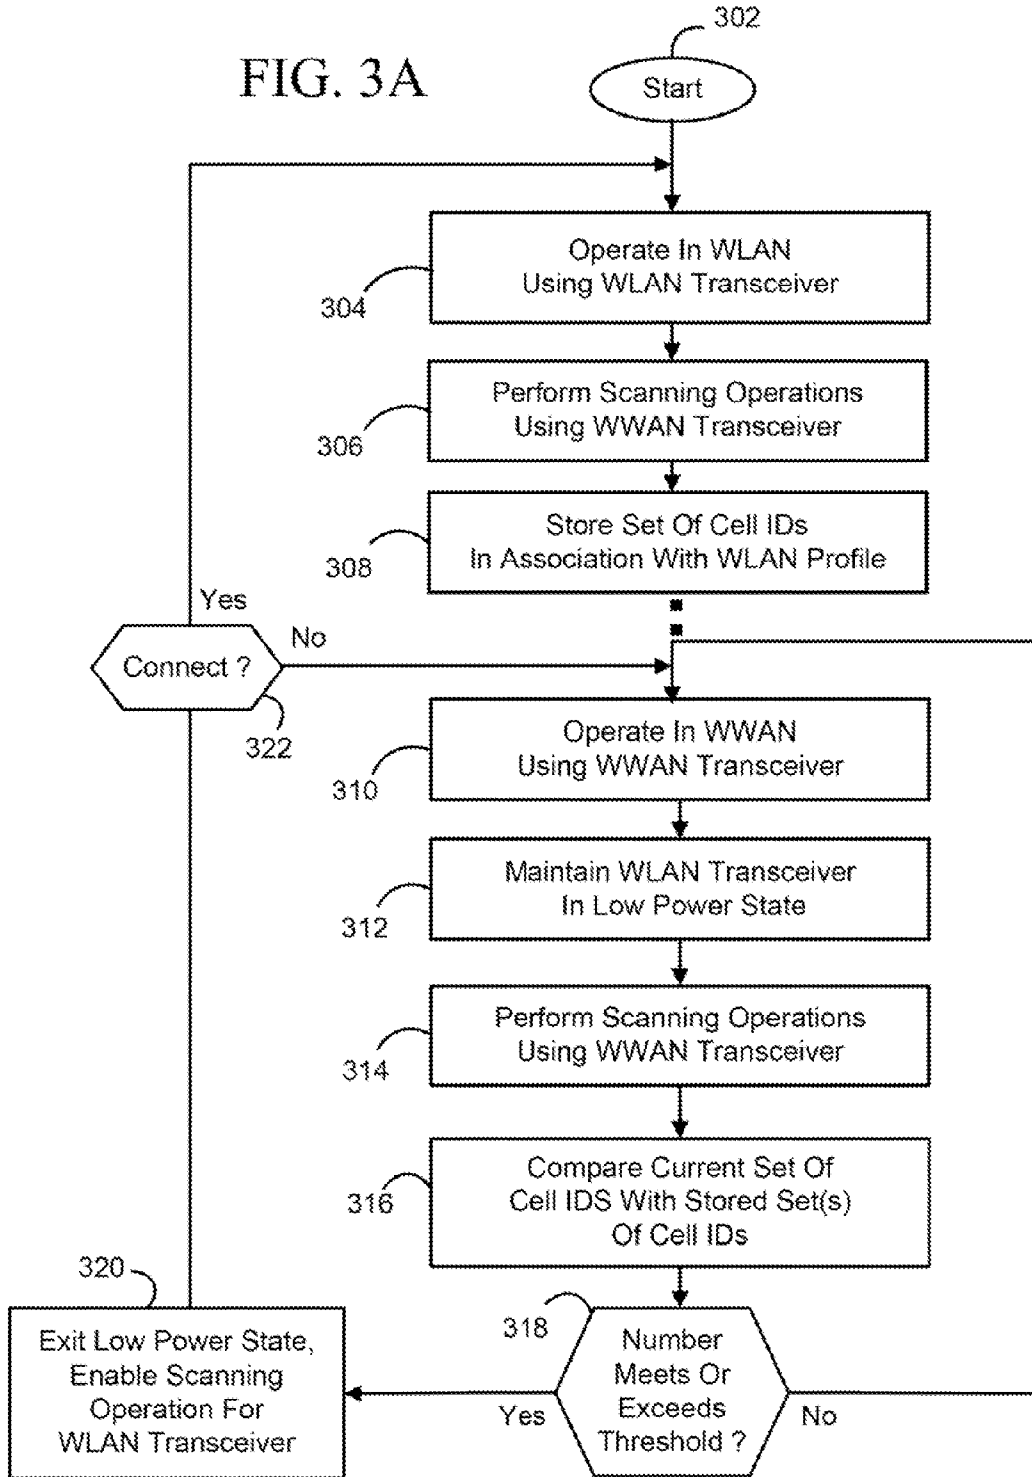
FIG. 3A

302

Start

Operate In WLAN Using WLAN Transceiver

304

Perform Scanning Operations Using WWAN Transceiver

306

Store Set Of Cell IDs In Association With WLAN Profile

308

Yes

No

Connect ?

322

Operate In WWAN Using WWAN Transceiver

310

Maintain WLAN Transceiver In Low Power State

312

Perform Scanning Operations Using WWAN Transceiver

314

Compare Current Set Of Cell IDS With Stored Set(s) Of Cell IDs

316

320

Exit Low Power State, Enable Scanning Operation For WLAN Transceiver

318

Yes

Number Meets Or Exceeds Threshold ?

No